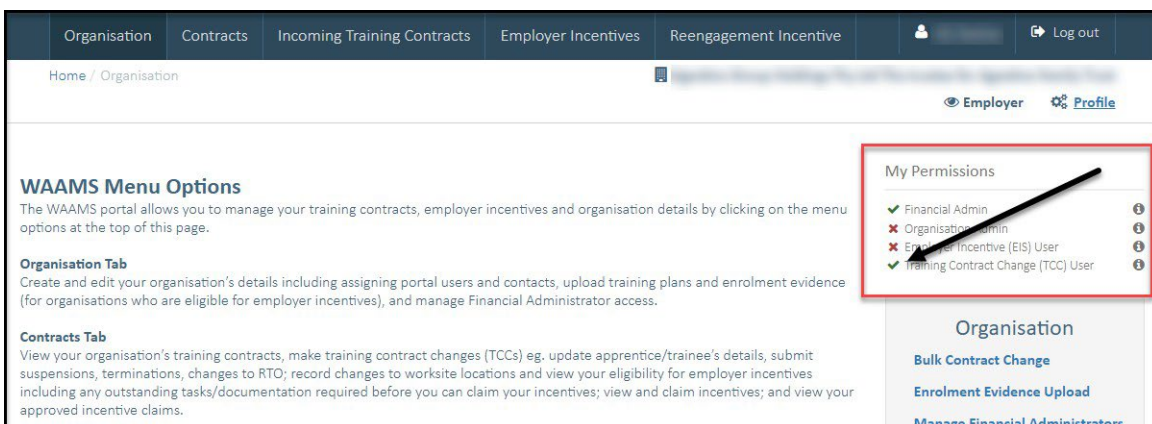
Organisation Contracts Incoming Training Contracts Employer Incentives Reengagement Incentive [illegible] Log out

Home / Organisation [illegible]

Employer Profile

WAAMS Menu Options

The WAAMS portal allows you to manage your training contracts, employer incentives and organisation details by clicking on the menu options at the top of this page.

Organisation Tab

Create and edit your organisation's details including assigning portal users and contacts, upload training plans and enrolment evidence (for organisations who are eligible for employer incentives), and manage Financial Administrator access.

Contracts Tab

View your organisation's training contracts, make training contract changes (TCCs) eg. update apprentice/trainee's details, submit suspensions, terminations, changes to RTO; record changes to worksite locations and view your eligibility for employer incentives including any outstanding tasks/documentation required before you can claim your incentives; view and claim incentives; and view your approved incentive claims.

My Permissions

✔ Financial Admin
✖ Organisation Admin
✖ Employer Incentive (EIS) User
✔ Training Contract Change (TCC) User

Organisation

Bulk Contract Change

Enrolment Evidence Upload

Manage Financial Administrators